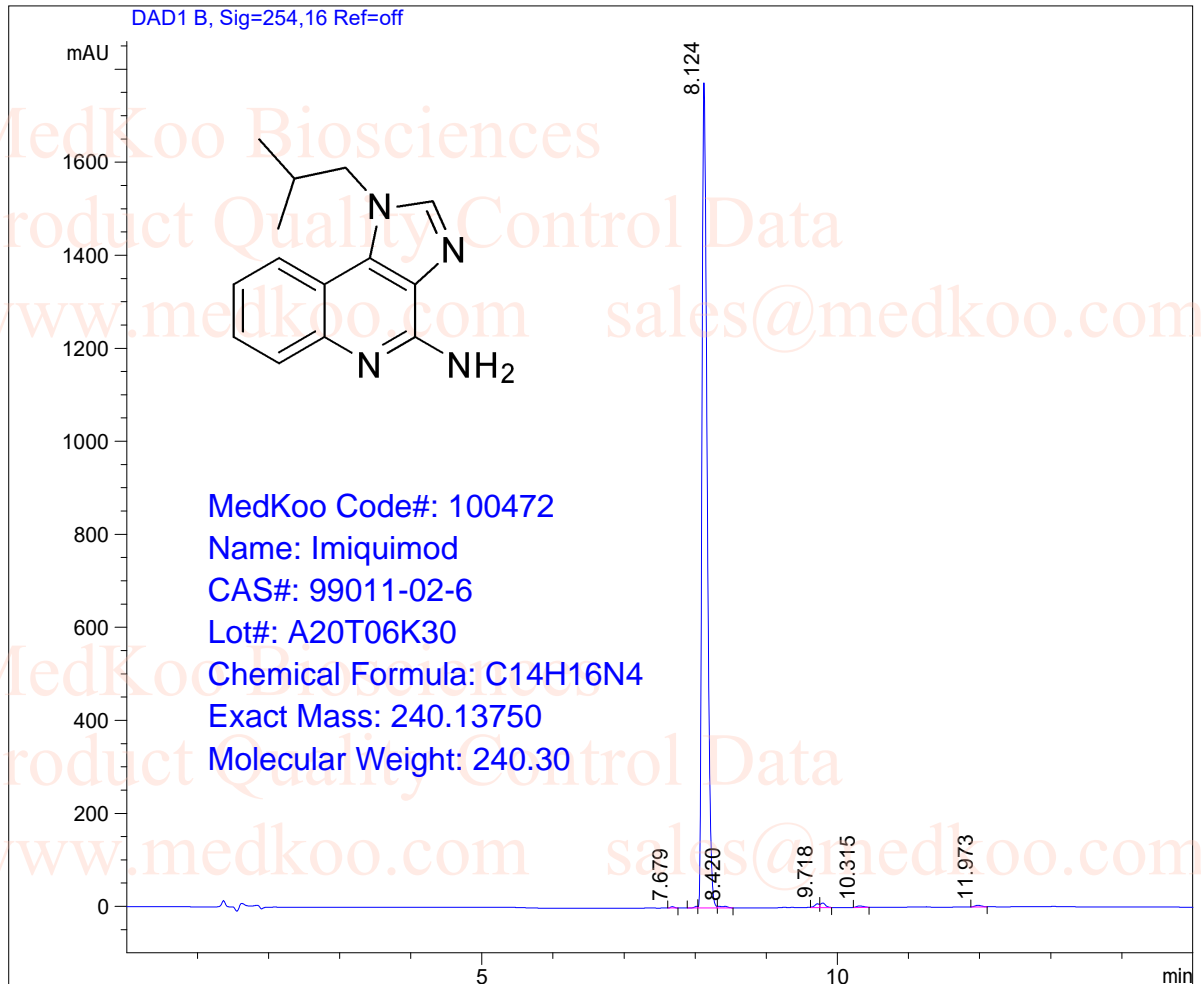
DAD1 B, Sig=254,16 Ref=off

mAU

1600
1400
1200
1000
800
600
400
200
0

8.124

MedKoo Biosciences
Product Quality Control Data
www.medkoo.com sales@medkoo.com

N
N
N
$NH_2$

MedKoo Code#: 100472
Name: Imiquimod
CAS#: 99011-02-6
Lot#: A20T06K30
Chemical Formula: C14H16N4
Exact Mass: 240.13750
Molecular Weight: 240.30

MedKoo Biosciences
Product Quality Control Data
www.medkoo.com sales@medkoo.com

7.679
8.420
9.718
10.315
11.973

5
10
min